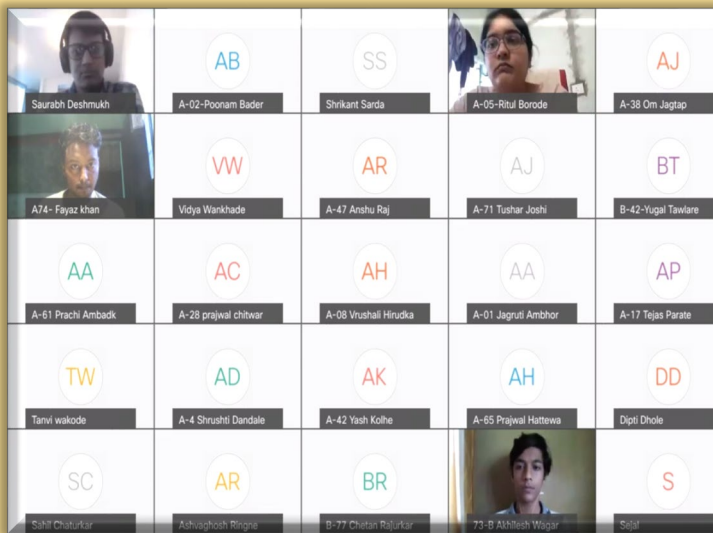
Saurabh Deshmukh

AB
A-02-Poonam Bader

SS
Shrikant Sarda

A-05-Ritul Borode

AJ
A-38 Om Jagtap

A74- Fayaz khan

VW
Vidya Wankhade

AR
A-47 Anshu Raj

AJ
A-71 Tushar Joshi

BT
B-42-Yugal Tawlare

AA
A-61 Prachi Ambadk

AC
A-28 prajwal chitwar

AH
A-08 Vrushali Hirudka

AA
A-01 Jagruti Ambhor

AP
A-17 Tejas Parate

TW
Tanvi wakode

AD
A-4 Shrushti Dandale

AK
A-42 Yash Kolhe

AH
A-65 Prajwal Hattewa

DD
Dipti Dhole

SC
Sahil Chaturkar

AR
Ashvaghosh Ringne

BR
B-77 Chetan Rajurkar

73-B Akhilesh Wagar

S
Sejal